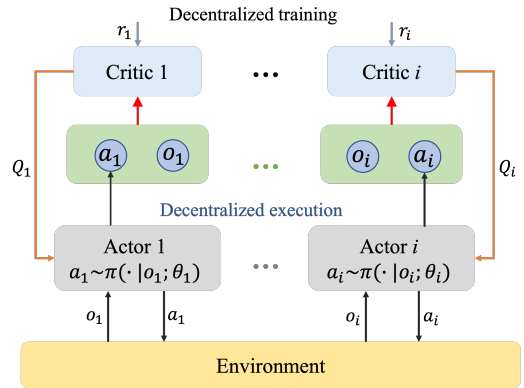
Decentralized training

$r_1$

Critic 1

$r_i$

Critic $i$

$Q_1$

$a_1$ $o_1$

$o_i$ $a_i$

$Q_i$

Decentralized execution

Actor 1
$a_1 \sim \pi(\cdot\,|o_1;\theta_1)$

Actor $i$
$a_i \sim \pi(\cdot\,|o_i;\theta_i)$

$o_1$ $a_1$

$o_i$ $a_i$

Environment